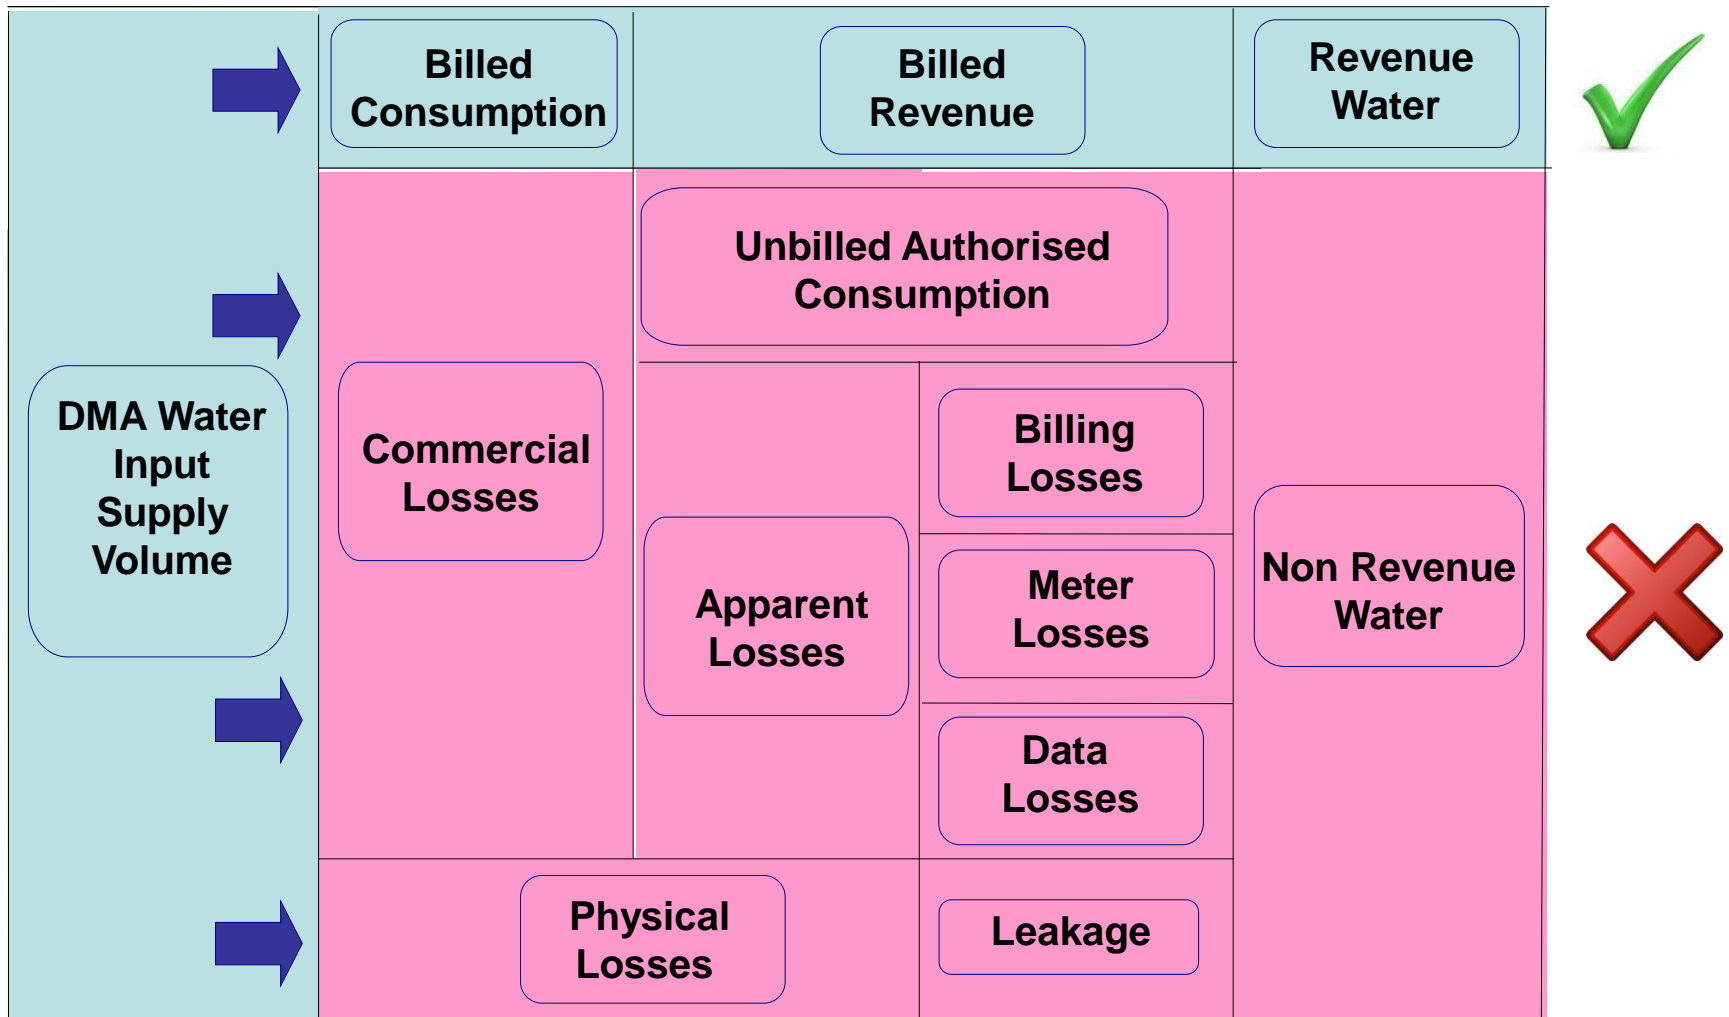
DMA Water Input Supply Volume

Billed Consumption

Billed Revenue

Revenue Water

Unbilled Authorised Consumption

Commercial Losses

Billing Losses

Apparent Losses

Meter Losses

Non Revenue Water

Data Losses

Physical Losses

Leakage